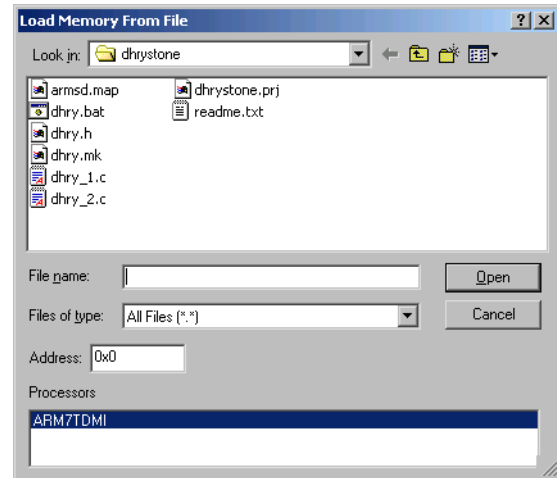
Load Memory From File

?
X

Look in: dhrystone

armsd.map
dhry.bat
dhry.h
dhry.mk
dhry_1.c
dhry_2.c
dhrystone.prj
readme.txt

File name:

Open

Files of type: All Files (*.*)

Cancel

Address: 0x0

Processors

ARM7TDMI